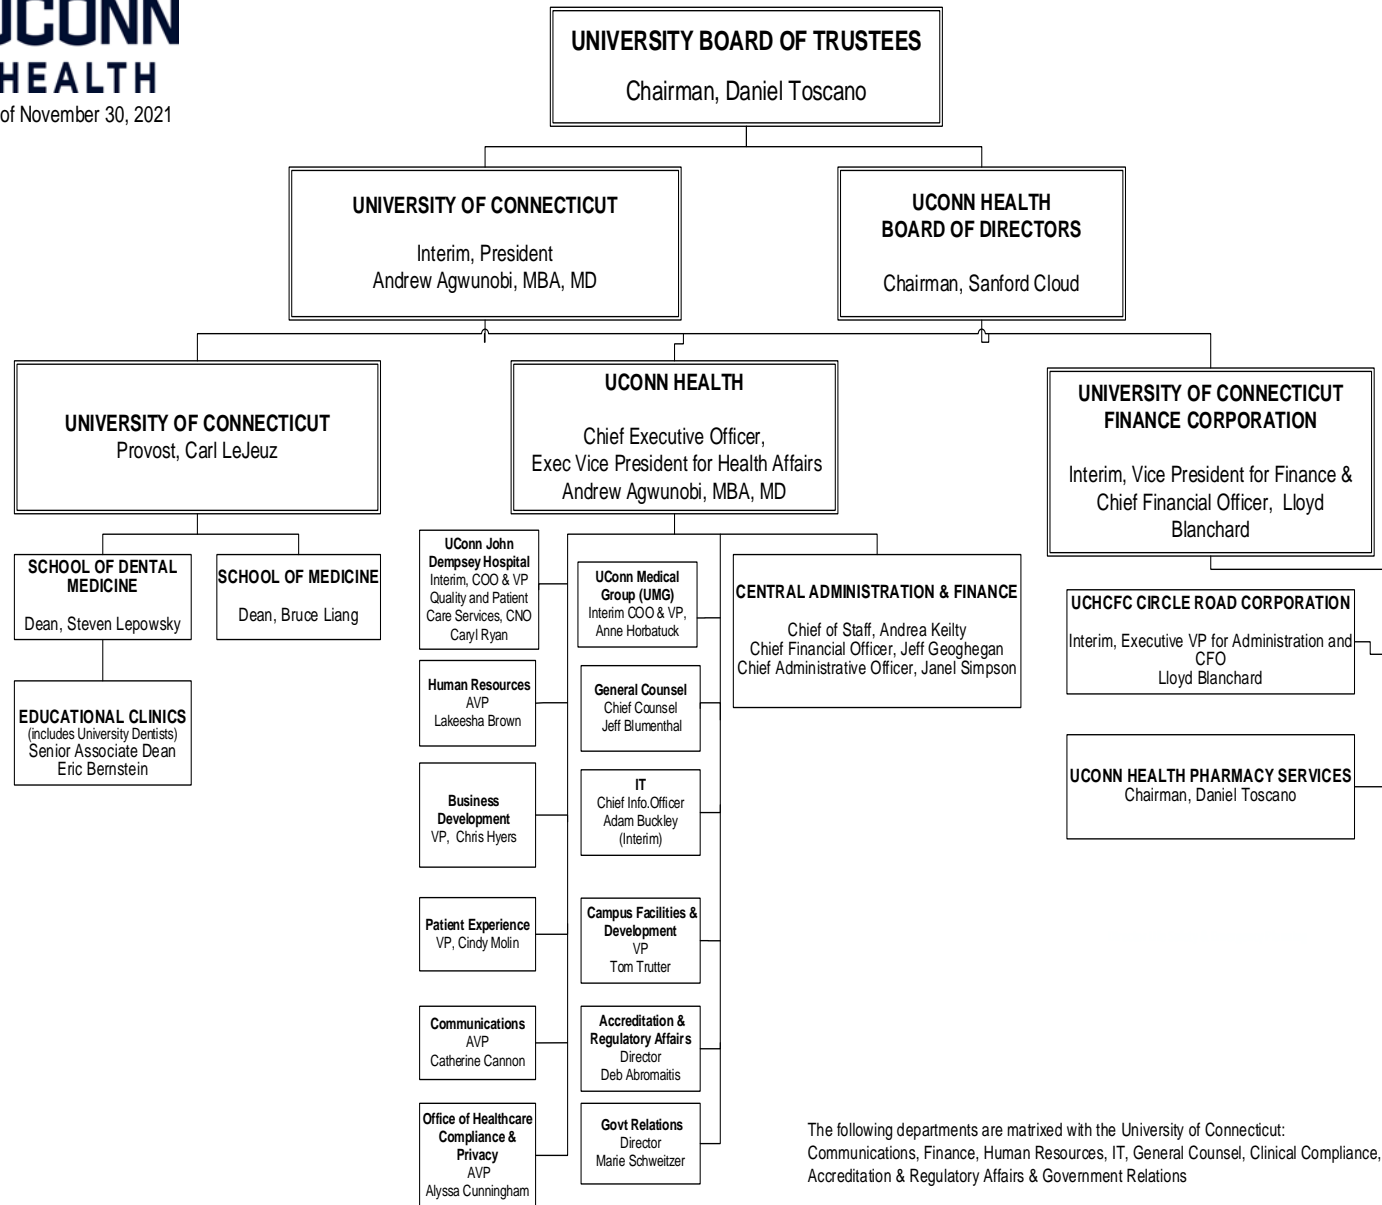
UCONN HEALTH
of November 30, 2021

UNIVERSITY BOARD OF TRUSTEES
Chairman, Daniel Toscano

UNIVERSITY OF CONNECTICUT
Interim, President
Andrew Agwunobi, MBA, MD

UCONN HEALTH BOARD OF DIRECTORS
Chairman, Sanford Cloud

UNIVERSITY OF CONNECTICUT
Provost, Carl LeJeuz

UCONN HEALTH
Chief Executive Officer,
Exec Vice President for Health Affairs
Andrew Agwunobi, MBA, MD

UNIVERSITY OF CONNECTICUT FINANCE CORPORATION
Interim, Vice President for Finance & Chief Financial Officer, Lloyd Blanchard

SCHOOL OF DENTAL MEDICINE
Dean, Steven Lepowsky

SCHOOL OF MEDICINE
Dean, Bruce Liang

EDUCATIONAL CLINICS
(includes University Dentists)
Senior Associate Dean
Eric Bernstein

UConn John Dempsey Hospital
Interim, COO & VP Quality and Patient Care Services, CNO
Caryl Ryan

UConn Medical Group (UMG)
Interim COO & VP,
Anne Horbatuck

CENTRAL ADMINISTRATION & FINANCE
Chief of Staff, Andrea Keilty
Chief Financial Officer, Jeff Geoghegan
Chief Administrative Officer, Janel Simpson

UCHCFC CIRCLE ROAD CORPORATION
Interim, Executive VP for Administration and CFO
Lloyd Blanchard

Human Resources
AVP
Lakeesha Brown

General Counsel
Chief Counsel
Jeff Blumenthal

Business Development
VP, Chris Hyers

IT
Chief Info.Officer
Adam Buckley
(Interim)

UCONN HEALTH PHARMACY SERVICES
Chairman, Daniel Toscano

Patient Experience
VP, Cindy Molin

Campus Facilities & Development
VP
Tom Trutter

Communications
AVP
Catherine Cannon

Accreditation & Regulatory Affairs
Director
Deb Abromaitis

Office of Healthcare Compliance & Privacy
AVP
Alyssa Cunningham

Govt Relations
Director
Marie Schweitzer

The following departments are matrixed with the University of Connecticut: Communications, Finance, Human Resources, IT, General Counsel, Clinical Compliance, Accreditation & Regulatory Affairs & Government Relations